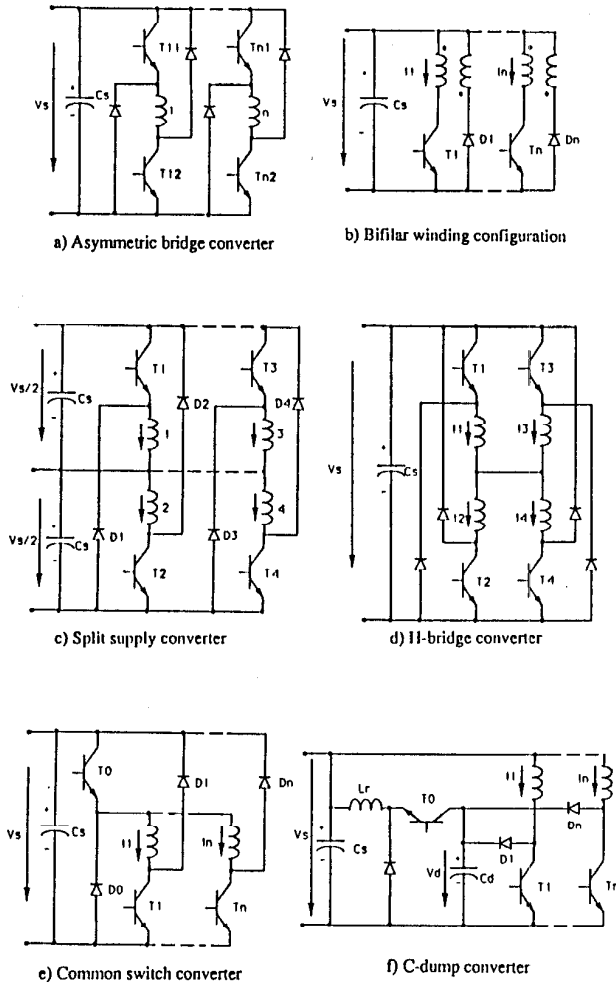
Vs
+
-
Cs
T11
1
T12
Tn1
n
Tn2

a) Asymmetric bridge converter

Vs
+
-
Cs
I1
T1
D1
In
Tn
Dn

b) Bifilar winding configuration

Vs/2
+
-
Cs
Vs/2
+
-
Cs
T1
D2
1
2
D1
T2
T3
D4
3
4
D3
T4

c) Split supply converter

Vs
+
-
Cs
T1
I1
I2
T2
T3
I3
I4
T4

d) H-bridge converter

Vs
+
-
Cs
T0
D1
Dn
I1
In
D0
T1
Tn

e) Common switch converter

Vs
+
-
Cs
Lr
T0
I1
In
Dn
D1
Vd
+
Cd
T1
Tn

f) C-dump converter